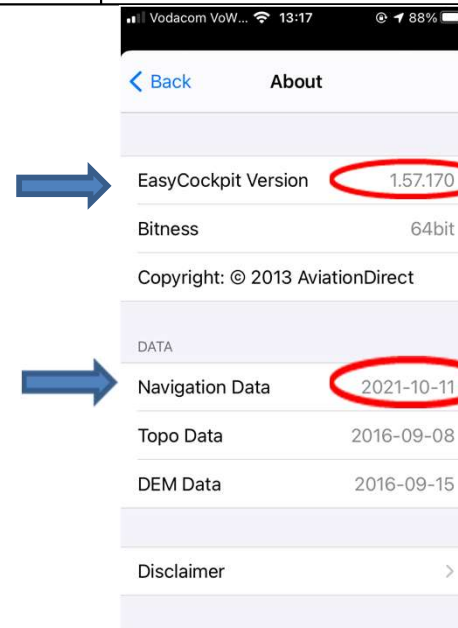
Vodacom VoW... 13:17 88%

Back About

EasyCockpit Version 1.57.170

Bitness 64bit

Copyright: © 2013 AviationDirect

DATA

Navigation Data 2021-10-11

Topo Data 2016-09-08

DEM Data 2016-09-15

Disclaimer